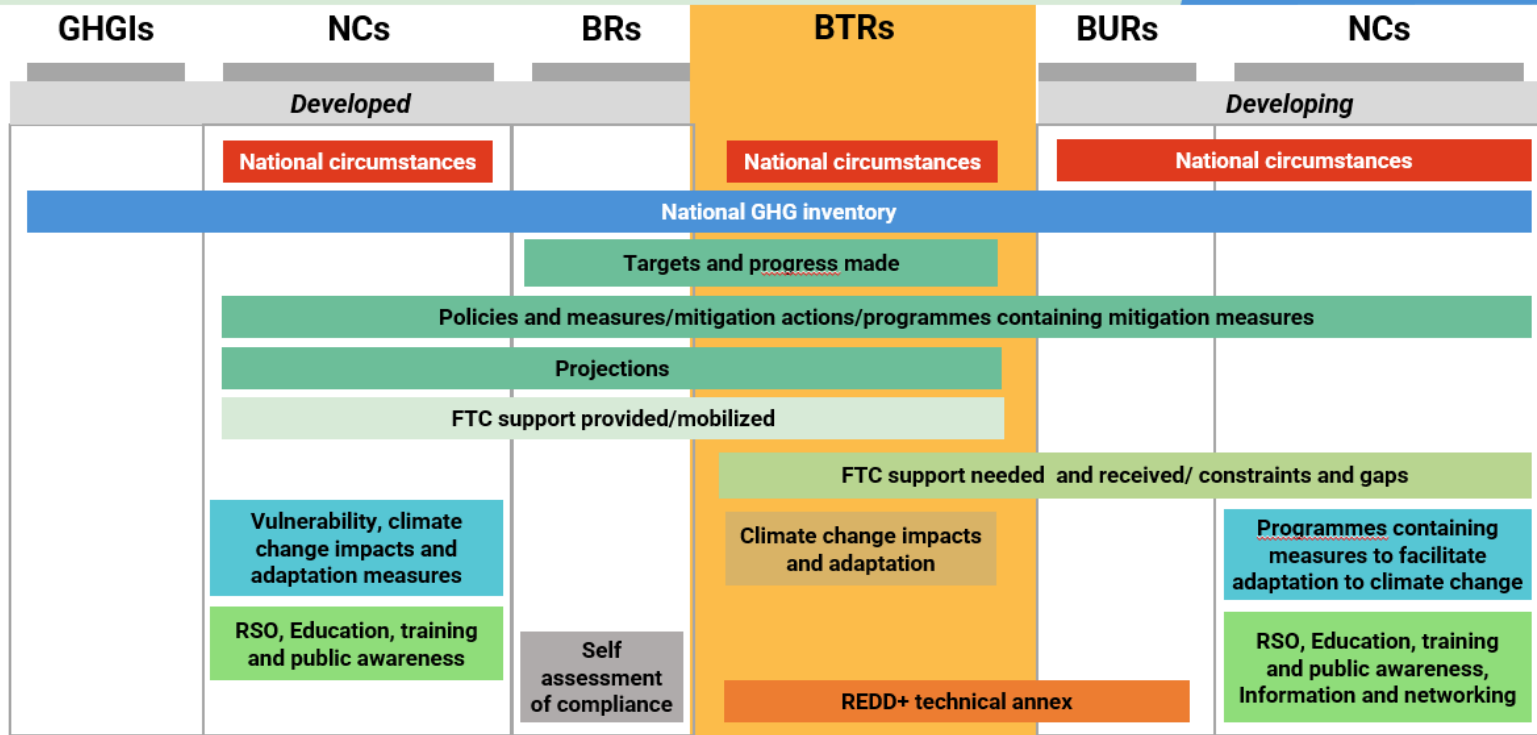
| GHGIs | NCs | BRs | BTRs | BURs | NCs |
|---|---|---|---|---|---|

Developed

Developing

National circumstances

National circumstances

National circumstances

National GHG inventory

Targets and progress made

Policies and measures/mitigation actions/programmes containing mitigation measures

Projections

FTC support provided/mobilized

FTC support needed and received/ constraints and gaps

Vulnerability, climate change impacts and adaptation measures

Climate change impacts and adaptation

Programmes containing measures to facilitate adaptation to climate change

RSO, Education, training and public awareness

Self assessment of compliance

REDD+ technical annex

RSO, Education, training and public awareness, Information and networking